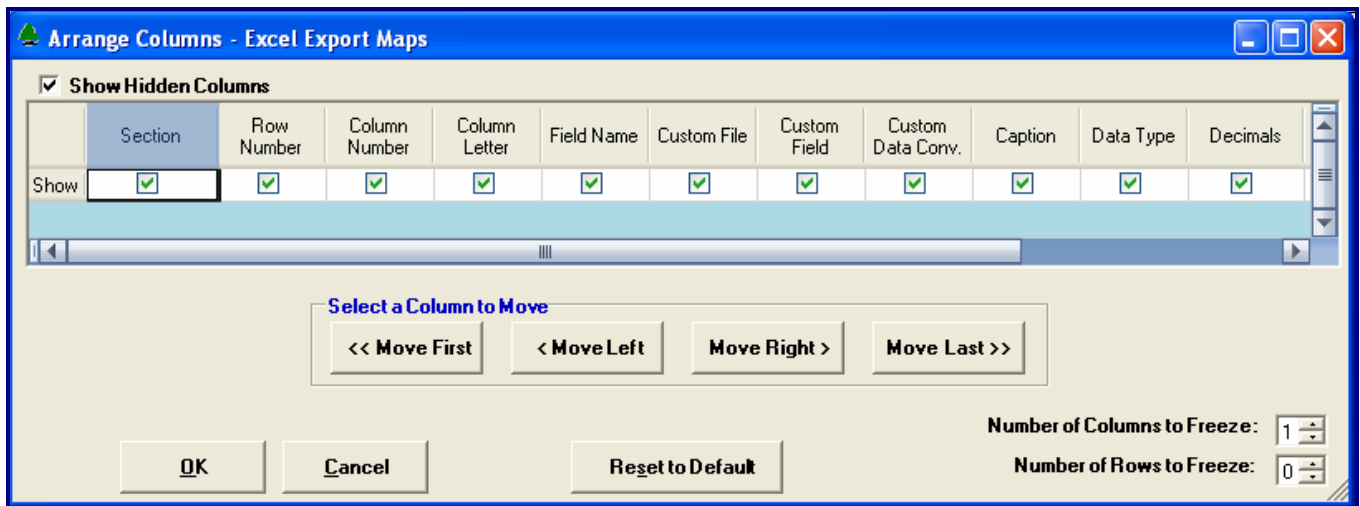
Arrange Columns - Excel Export Maps

Show Hidden Columns

| | Section | Row Number | Column Number | Column Letter | Field Name | Custom File | Custom Field | Custom Data Conv. | Caption | Data Type | Decimals |
|---|---|---|---|---|---|---|---|---|---|---|---|
| Show | ☑ | ☑ | ☑ | ☑ | ☑ | ☑ | ☑ | ☑ | ☑ | ☑ | ☑ |

Select a Column to Move

<< Move First

< Move Left

Move Right >

Move Last >>

Number of Columns to Freeze: 1

Number of Rows to Freeze: 0

OK

Cancel

Reset to Default